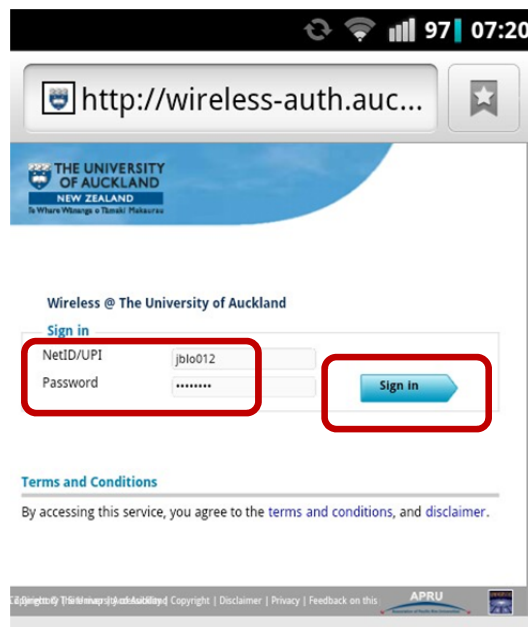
97 07:20

http://wireless-auth.auc...

THE UNIVERSITY OF AUCKLAND
NEW ZEALAND
Te Whare Wānanga o Tāmaki Makaurau

Wireless @ The University of Auckland

Sign in

NetID/UPI jblo012

Password ••••••••

Sign in

Terms and Conditions

By accessing this service, you agree to the terms and conditions, and disclaimer.

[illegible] | Copyright | Disclaimer | Privacy | Feedback on this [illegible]

APRU